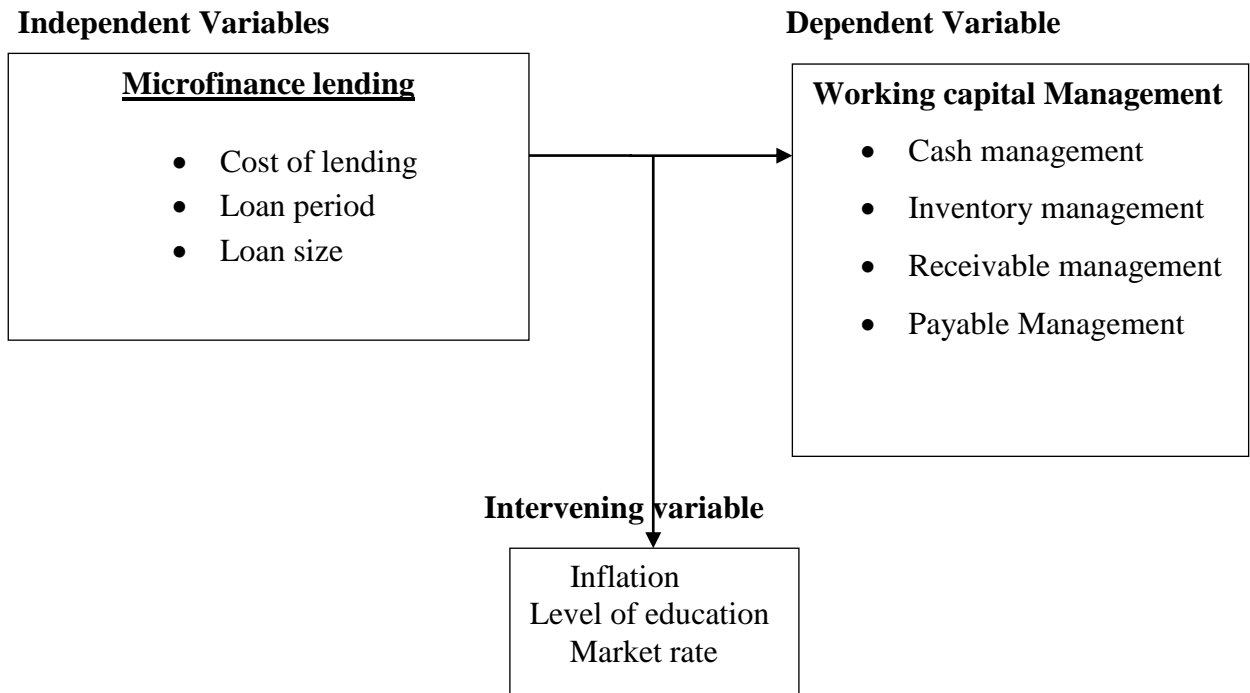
Independent Variables

Dependent Variable

Microfinance lending

- Cost of lending
- Loan period
- Loan size

Working capital Management

- Cash management
- Inventory management
- Receivable management
- Payable Management

Intervening variable

Inflation
Level of education
Market rate